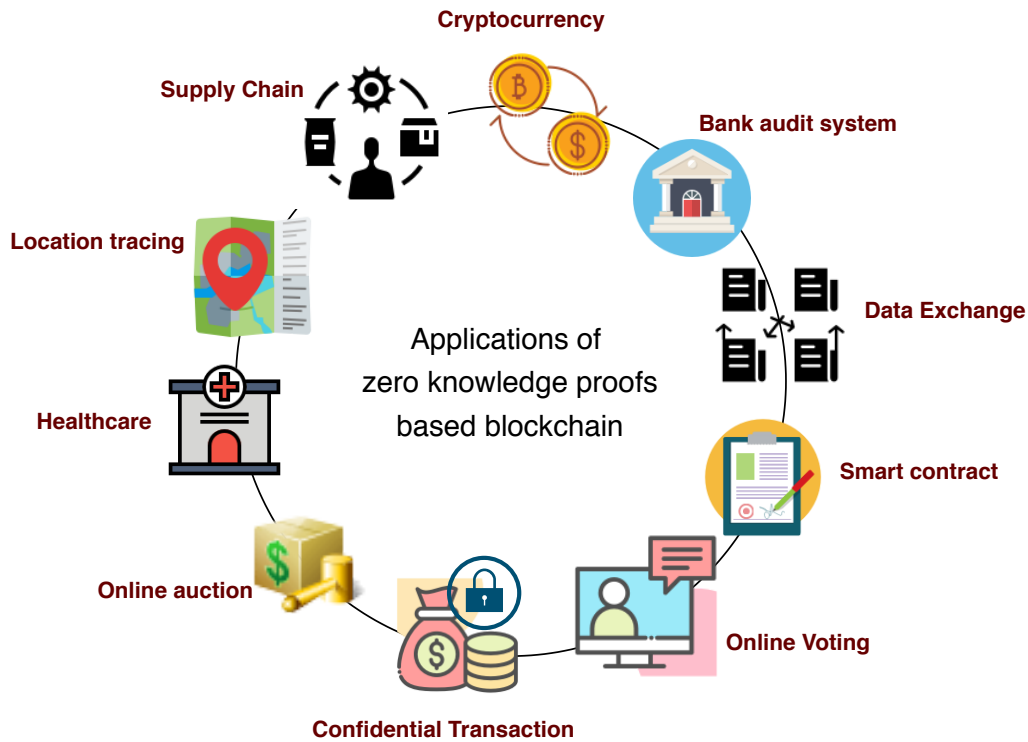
Cryptocurrency

Supply Chain

Bank audit system

Location tracing

Data Exchange

Applications of zero knowledge proofs based blockchain

Healthcare

Smart contract

Online auction

Online Voting

Confidential Transaction